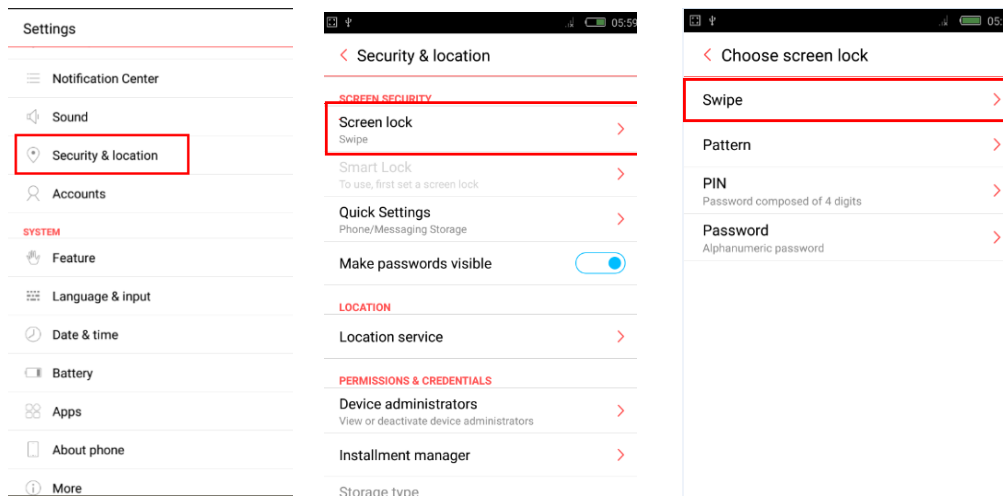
Settings

Notification Center

Sound

Security & location

Accounts

SYSTEM

Feature

Language & input

Date & time

Battery

Apps

About phone

More

05:59

Security & location

SCREEN SECURITY

Screen lock
Swipe

Smart Lock
To use, first set a screen lock

Quick Settings
Phone/Messaging Storage

Make passwords visible

LOCATION

Location service

PERMISSIONS & CREDENTIALS

Device administrators
View or deactivate device administrators

Installment manager

Storage type

05:

Choose screen lock

Swipe

Pattern

PIN
Password composed of 4 digits

Password
Alphanumeric password